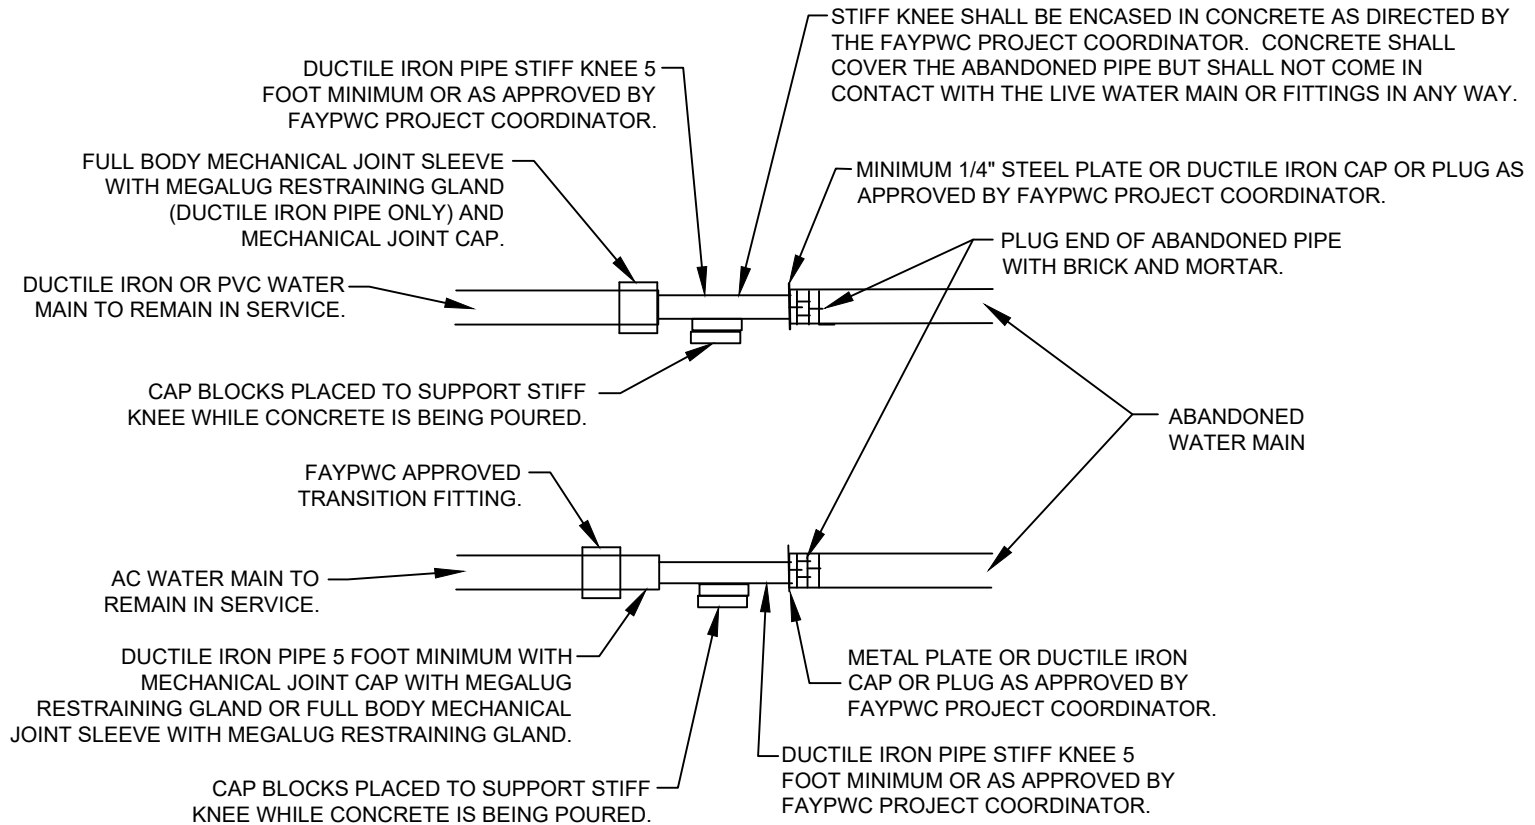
STIFF KNEE SHALL BE ENCASED IN CONCRETE AS DIRECTED BY THE FAYPWC PROJECT COORDINATOR. CONCRETE SHALL COVER THE ABANDONED PIPE BUT SHALL NOT COME IN CONTACT WITH THE LIVE WATER MAIN OR FITTINGS IN ANY WAY.

DUCTILE IRON PIPE STIFF KNEE 5 FOOT MINIMUM OR AS APPROVED BY FAYPWC PROJECT COORDINATOR.

FULL BODY MECHANICAL JOINT SLEEVE WITH MEGALUG RESTRAINING GLAND (DUCTILE IRON PIPE ONLY) AND MECHANICAL JOINT CAP.

MINIMUM 1/4" STEEL PLATE OR DUCTILE IRON CAP OR PLUG AS APPROVED BY FAYPWC PROJECT COORDINATOR.

PLUG END OF ABANDONED PIPE WITH BRICK AND MORTAR.

DUCTILE IRON OR PVC WATER MAIN TO REMAIN IN SERVICE.

CAP BLOCKS PLACED TO SUPPORT STIFF KNEE WHILE CONCRETE IS BEING POURED.

ABANDONED WATER MAIN

FAYPWC APPROVED TRANSITION FITTING.

AC WATER MAIN TO REMAIN IN SERVICE.

DUCTILE IRON PIPE 5 FOOT MINIMUM WITH MECHANICAL JOINT CAP WITH MEGALUG RESTRAINING GLAND OR FULL BODY MECHANICAL JOINT SLEEVE WITH MEGALUG RESTRAINING GLAND.

METAL PLATE OR DUCTILE IRON CAP OR PLUG AS APPROVED BY FAYPWC PROJECT COORDINATOR.

DUCTILE IRON PIPE STIFF KNEE 5 FOOT MINIMUM OR AS APPROVED BY FAYPWC PROJECT COORDINATOR.

CAP BLOCKS PLACED TO SUPPORT STIFF KNEE WHILE CONCRETE IS BEING POURED.